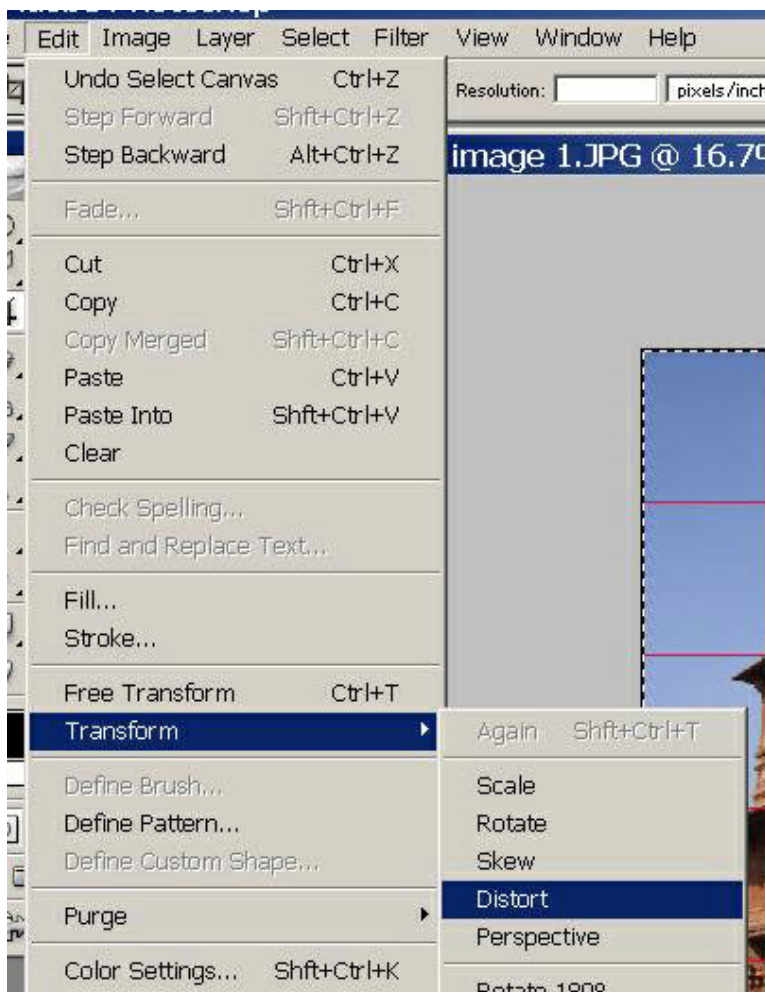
Edit Image Layer Select Filter View Window Help

Resolution: pixels/inch

image 1.JPG @ 16.7

Undo Select Canvas Ctrl+Z
Step Forward Shft+Ctrl+Z
Step Backward Alt+Ctrl+Z

Fade... Shft+Ctrl+F

Cut Ctrl+X
Copy Ctrl+C
Copy Merged Shft+Ctrl+C
Paste Ctrl+V
Paste Into Shft+Ctrl+V
Clear

Check Spelling...
Find and Replace Text...

Fill...
Stroke...

Free Transform Ctrl+T
Transform

Define Brush...
Define Pattern...
Define Custom Shape...

Purge

Color Settings... Shft+Ctrl+K

Again Shft+Ctrl+T

Scale
Rotate
Skew
Distort
Perspective

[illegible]